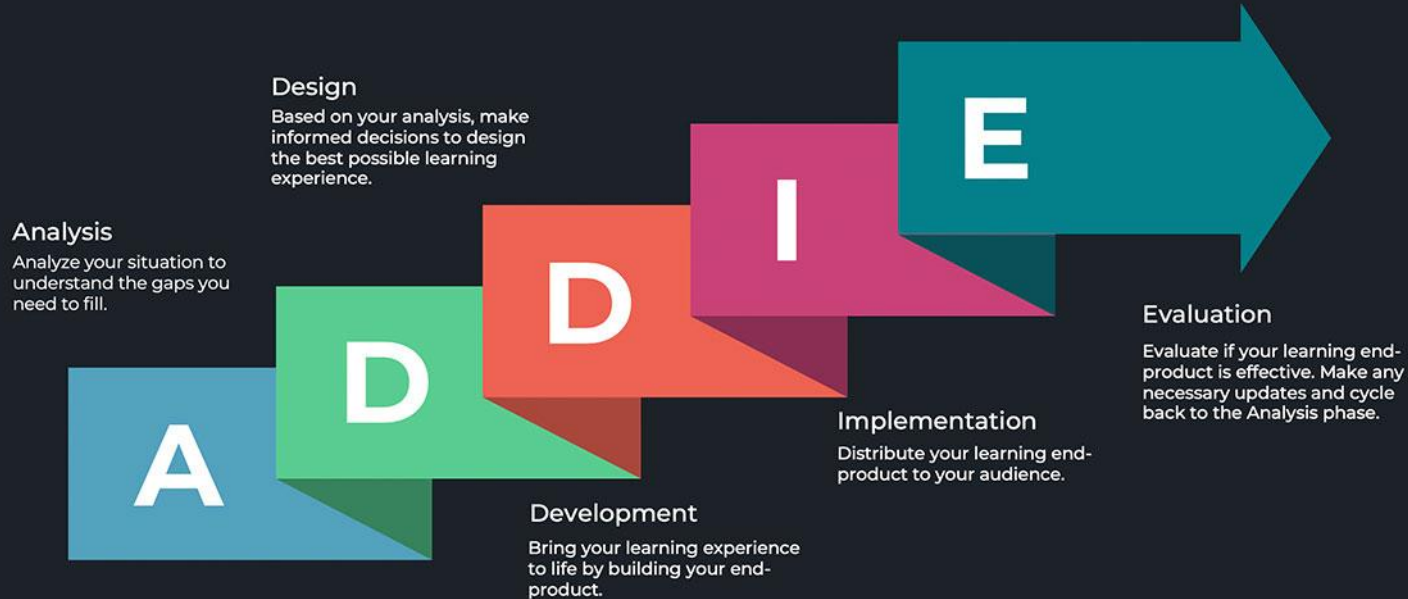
Design
Based on your analysis, make informed decisions to design the best possible learning experience.

Analysis
Analyze your situation to understand the gaps you need to fill.

A

D

D

I

E

Evaluation
Evaluate if your learning end-product is effective. Make any necessary updates and cycle back to the Analysis phase.

Implementation
Distribute your learning end-product to your audience.

Development
Bring your learning experience to life by building your end-product.